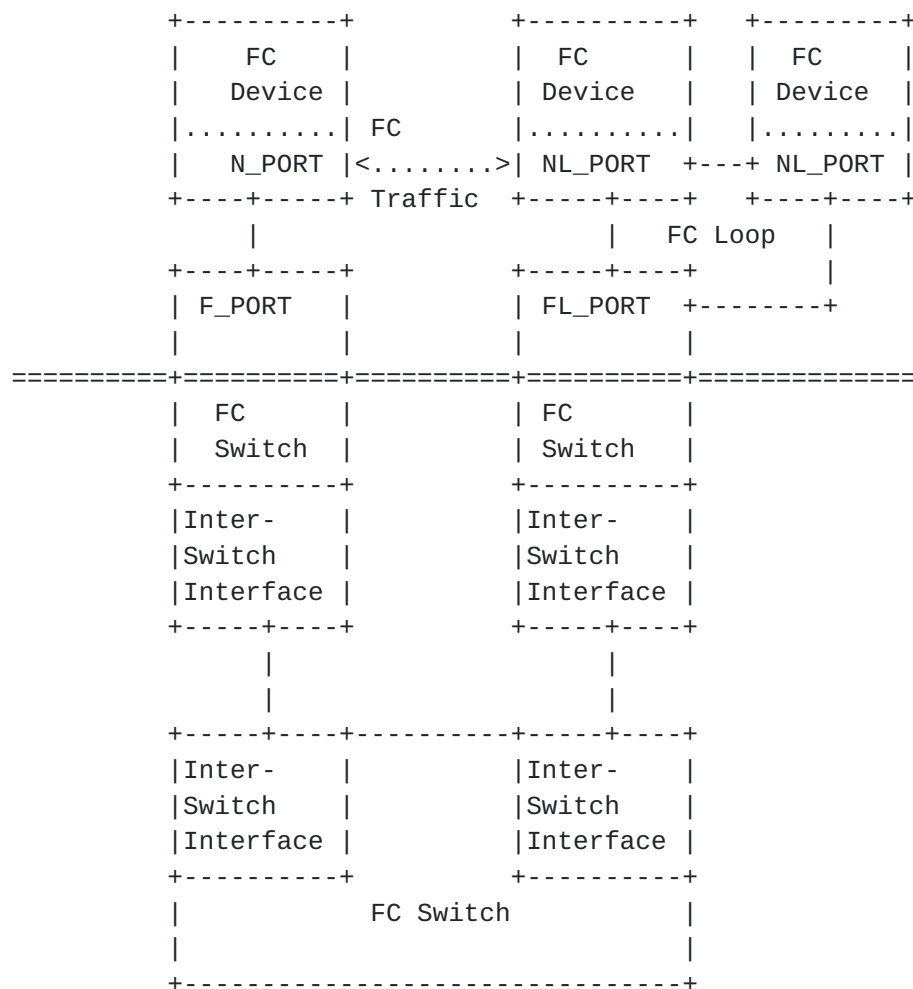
FC Device

N_PORT

FC

Traffic

FC Device

NL_PORT

FC Device

NL_PORT

FC Loop

F_PORT

FL_PORT

FC Switch

FC Switch

Inter-Switch Interface

Inter-Switch Interface

Inter-Switch Interface

Inter-Switch Interface

FC Switch